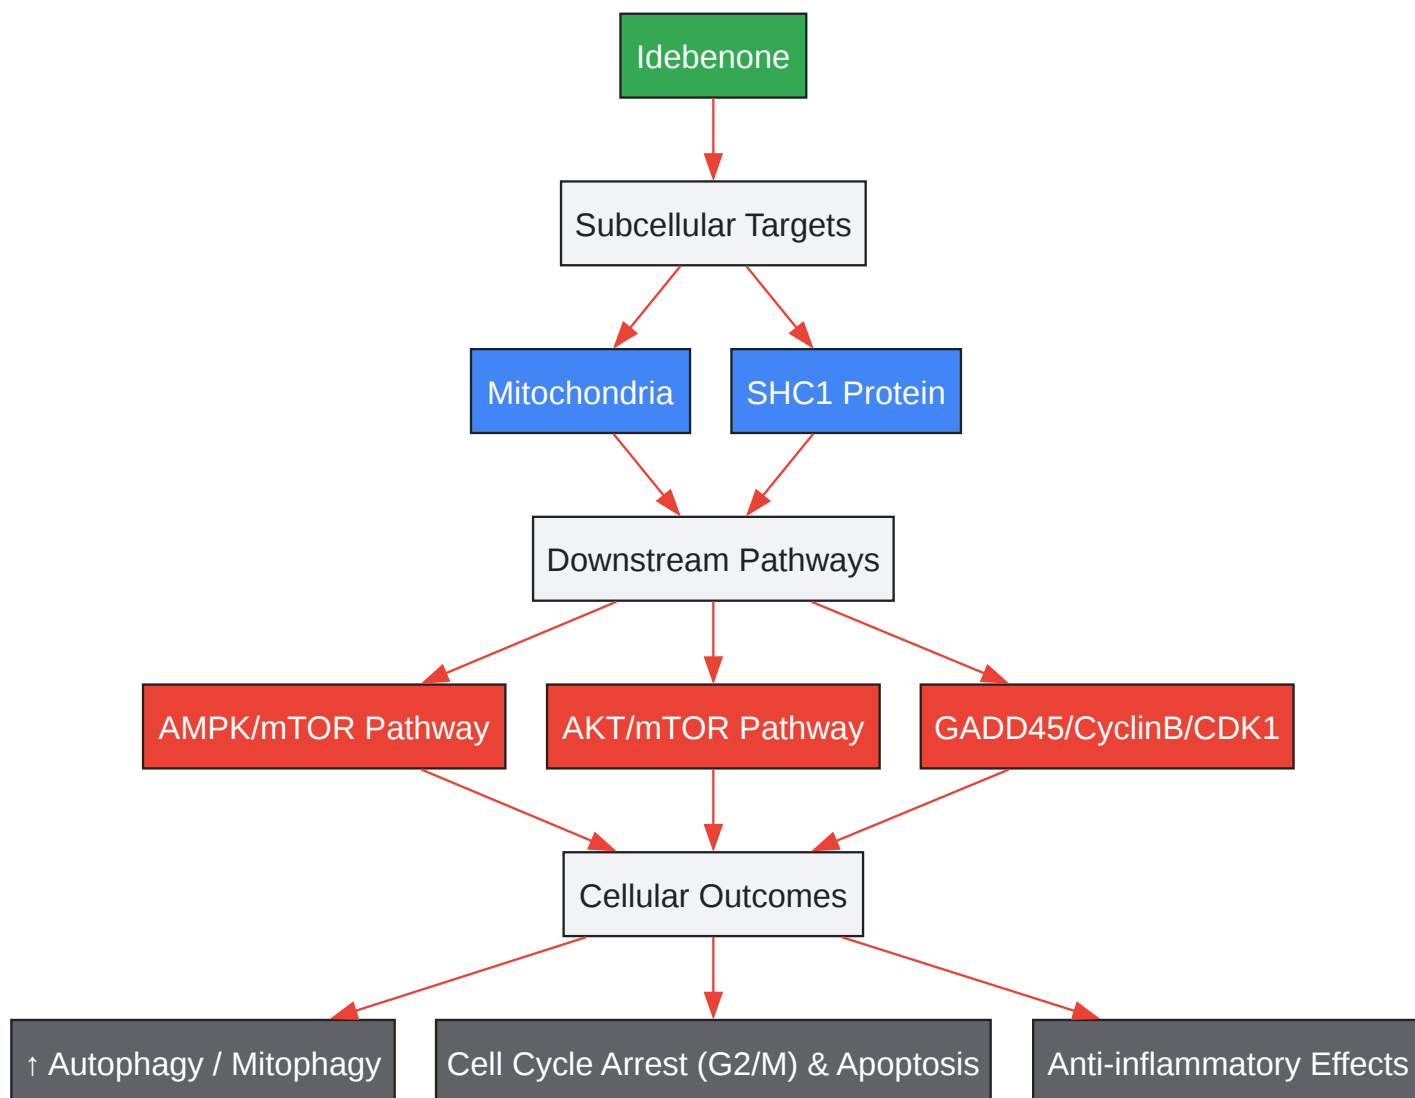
Idebenone

Subcellular Targets

Mitochondria

SHC1 Protein

Downstream Pathways

AMPK/mTOR Pathway

AKT/mTOR Pathway

GADD45/CyclinB/CDK1

Cellular Outcomes

↑ Autophagy / Mitophagy

Cell Cycle Arrest (G2/M) & Apoptosis

Anti-inflammatory Effects